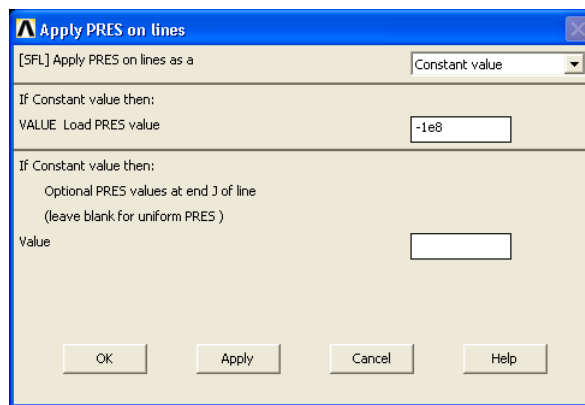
Apply PRES on lines

[SFL] Apply PRES on lines as a

Constant value

If Constant value then:

VALUE Load PRES value

-1e8

If Constant value then:

Optional PRES values at end J of line

(leave blank for uniform PRES )

Value

OK

Apply

Cancel

Help